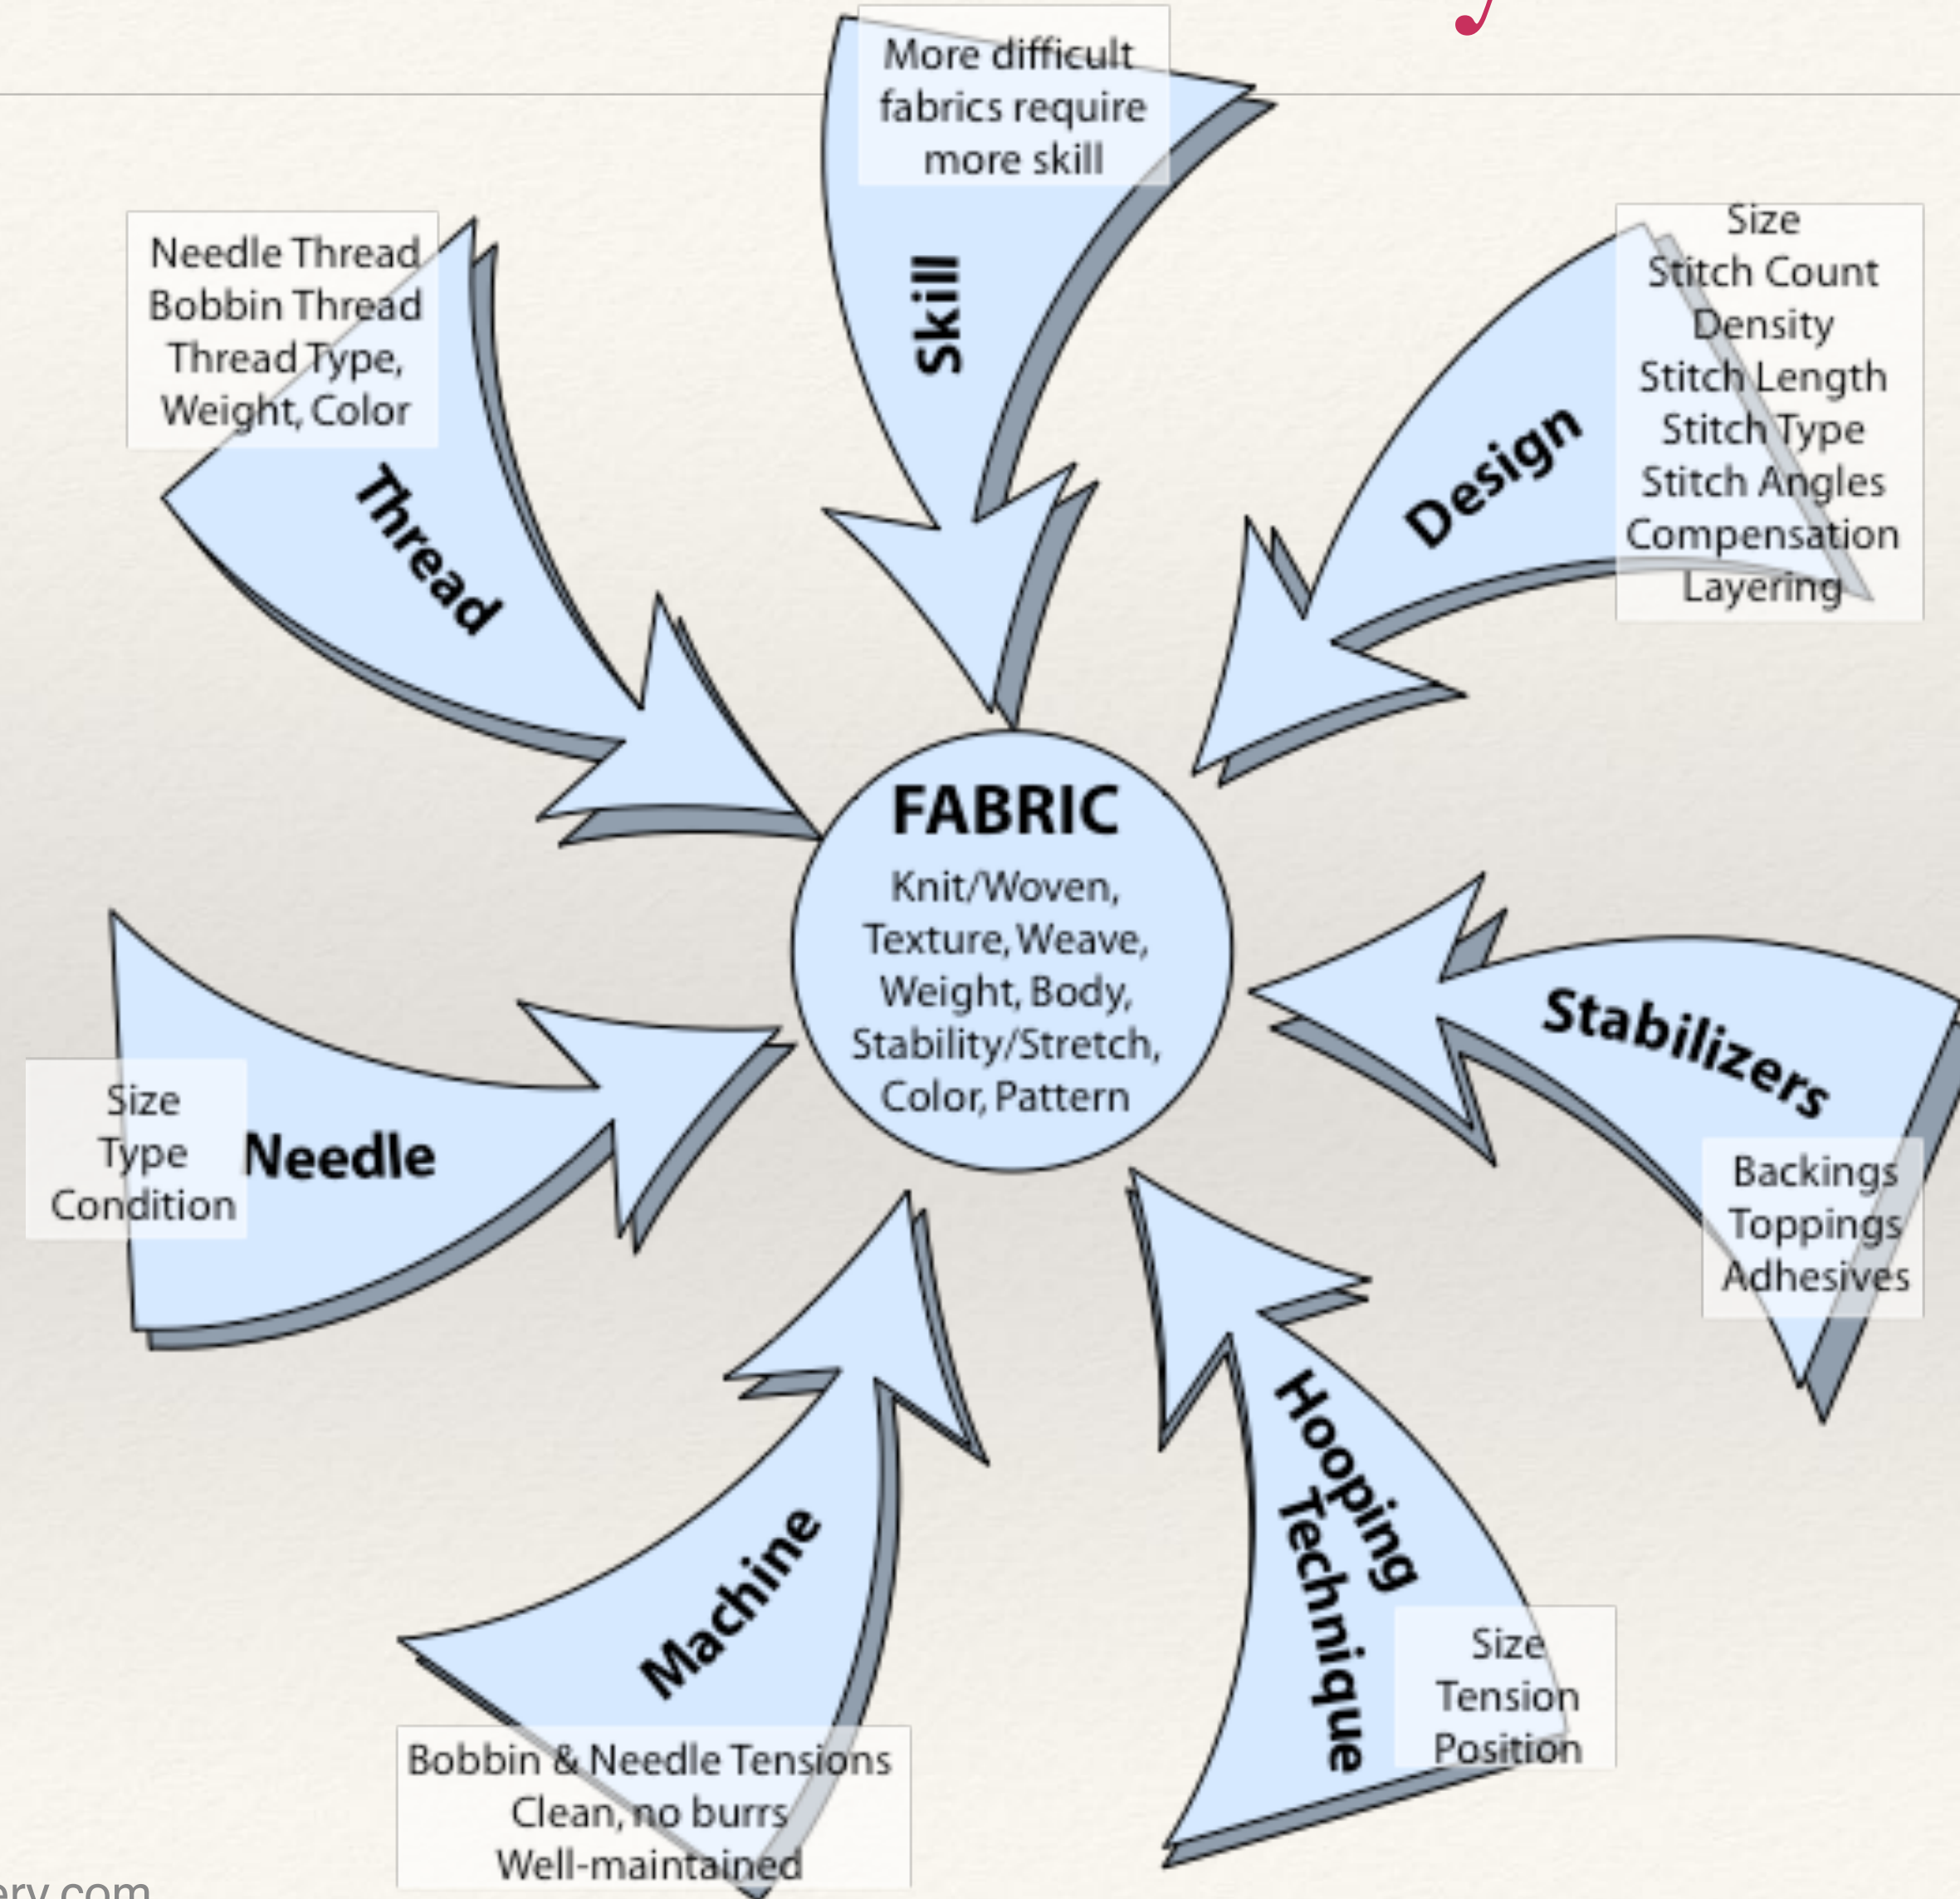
More difficult fabrics require more skill

Skill

Needle Thread
Bobbin Thread
Thread Type,
Weight, Color

Thread

Size
Stitch Count
Density
Stitch Length
Stitch Type
Stitch Angles
Compensation
Layering

Design

FABRIC
Knit/Woven,
Texture, Weave,
Weight, Body,
Stability/Stretch,
Color, Pattern

Size
Type
Condition

Needle

Stabilizers

Backings
Toppings
Adhesives

Machine

Bobbin & Needle Tensions
Clean, no burrs
Well-maintained

Hooping Technique

Size
Tension
Position

ery.com